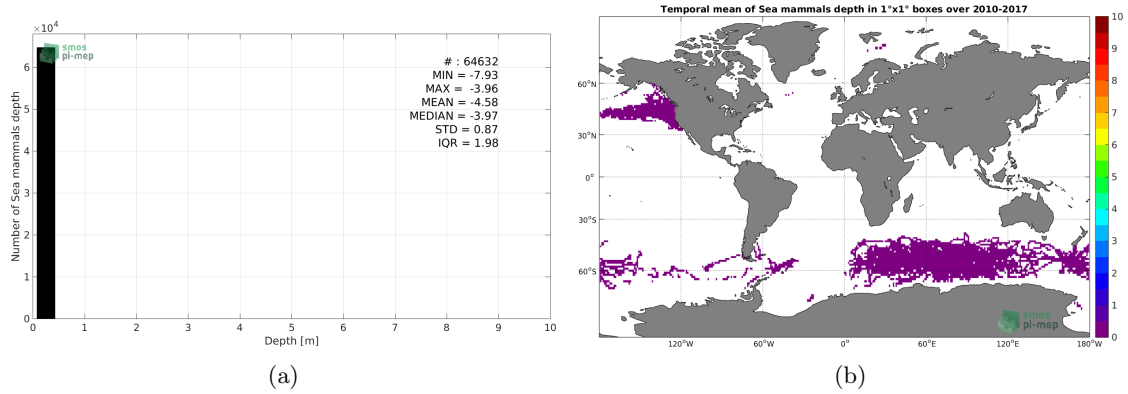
$\times10^4$
smos pi-mep
# : 64632
MIN = -7.93
MAX = -3.96
MEAN = -4.58
MEDIAN = -3.97
STD = 0.87
IQR = 1.98
Number of Sea mammals depth
6
5
4
3
2
1
0
0 1 2 3 4 5 6 7 8 9 10
Depth [m]
(a)

Temporal mean of Sea mammals depth in 1°x1° boxes over 2010-2017
60°N
30°N
0°
30°S
60°S
120°W 60°W 0° 60°E 120°E 180°W
smos pi-mep
10
9
8
7
6
5
4
3
2
1
0
(b)